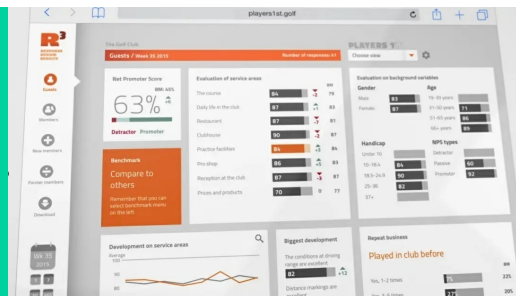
players1st.golf

R³

Guests

Members

New members

Former members

Download

The Golf Club

Guests / Week 25 2015

Number of responses: 43

PLAYERS 1ST

Choose view

Net Promoter Score

63%

BM: 48%

Detractor Promoter

Benchmark

Compare to others

Remember that you can select benchmark items on the left

Evaluation of service areas

BM

The course 84 79

Daily life in the club 87 83

Restaurant 87 83

Clubhouse 90 87

Practice facilities 84 88

Pro shop 86 83

Reception at the club 87 84

Prices and products 70 70

Evaluation on background variables

Gender

Male 83

Female 87

Age

18-30 years

31-40 years

41-50 years

51-60 years 91

60+ years 89

Handicap

Under 10

10-18.4 84

18.5-26 87

26-36 82

37+

NPS types

Detractor

Passive 60

Promoter 92

Development on service areas

Average

90

80

70

Biggest development

The conditions at driving range are excellent

82 +12

Distance markings are

Repeat business

Played in club before

Yes, 1-2 times

Wk 25